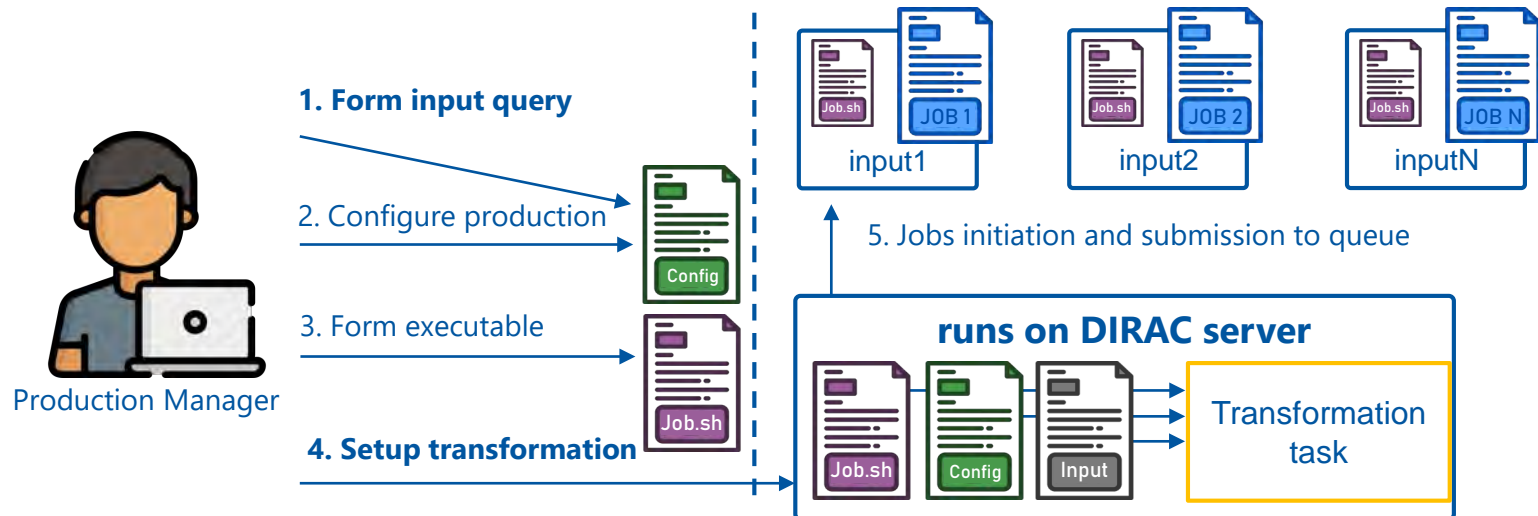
Job.sh
JOB 1
input1

Job.sh
JOB 2
input2

Job.sh
JOB N
inputN

1. Form input query

2. Configure production

Config

3. Form executable

Job.sh

4. Setup transformation

Production Manager

5. Jobs initiation and submission to queue

runs on DIRAC server

Job.sh
Config
Input

Transformation task